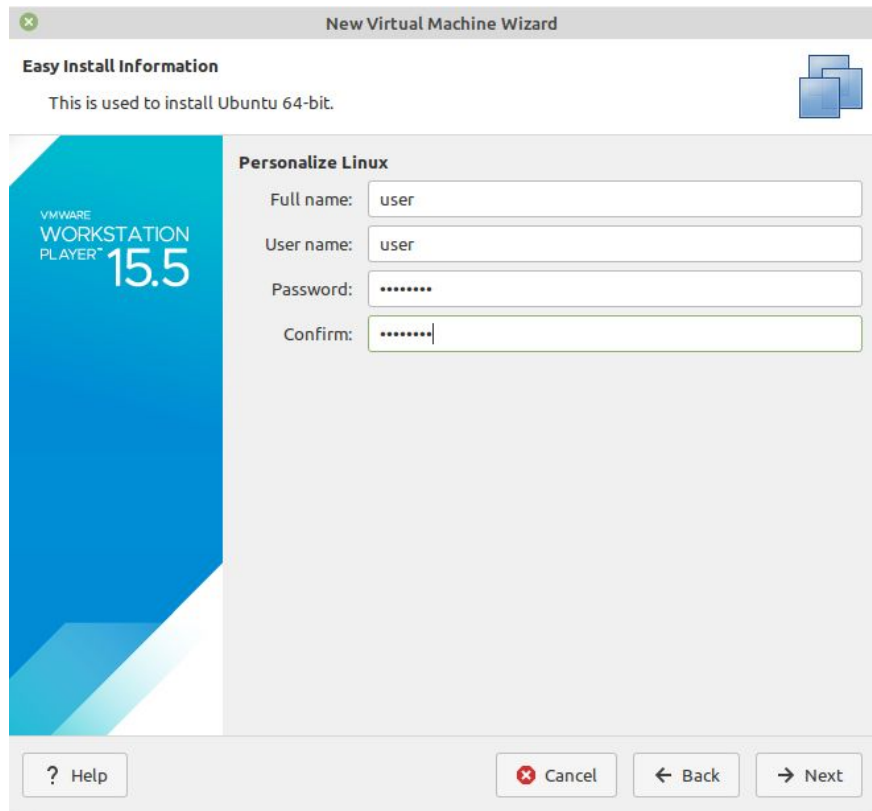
New Virtual Machine Wizard

Easy Install Information

This is used to install Ubuntu 64-bit.

VMWARE
WORKSTATION
PLAYER™ 15.5

Personalize Linux

Full name: user

User name: user

Password: ••••••••

Confirm: ••••••••

? Help

Cancel

← Back

→ Next